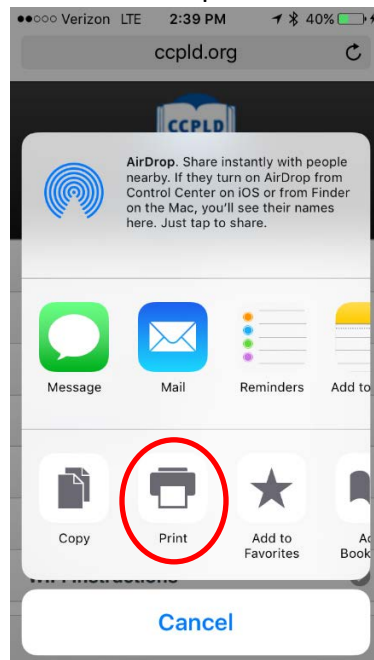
●●○○○ Verizon LTE 2:39 PM 40%

ccpld.org

CCPLD

AirDrop. Share instantly with people nearby. If they turn on AirDrop from Control Center on iOS or from Finder on the Mac, you'll see their names here. Just tap to share.

Message

Mail

Reminders

Add to

Copy

Print

Add to Favorites

Ad Book

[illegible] Instructions

Cancel